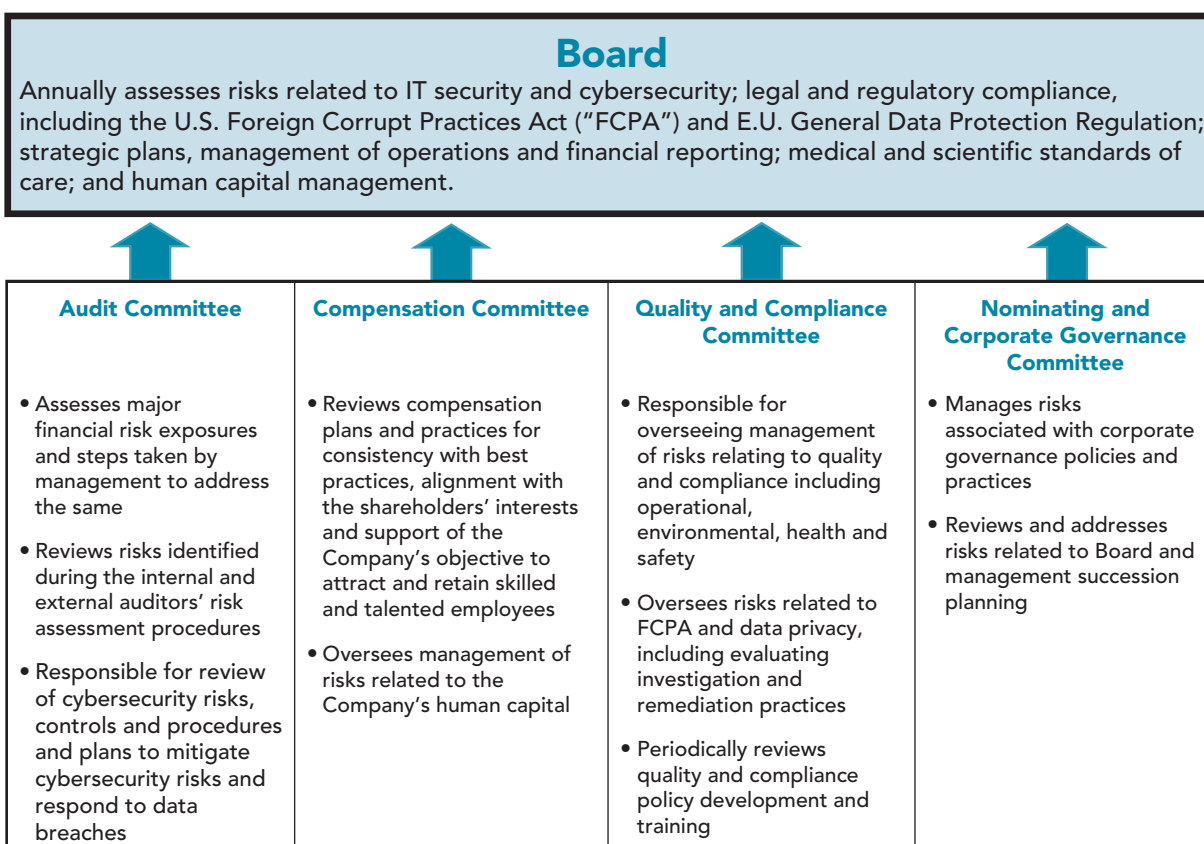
Board

Annually assesses risks related to IT security and cybersecurity; legal and regulatory compliance, including the U.S. Foreign Corrupt Practices Act ("FCPA") and E.U. General Data Protection Regulation; strategic plans, management of operations and financial reporting; medical and scientific standards of care; and human capital management.

Audit Committee

• Assesses major financial risk exposures and steps taken by management to address the same

• Reviews risks identified during the internal and external auditors' risk assessment procedures

• Responsible for review of cybersecurity risks, controls and procedures and plans to mitigate cybersecurity risks and respond to data breaches

Compensation Committee

• Reviews compensation plans and practices for consistency with best practices, alignment with the shareholders' interests and support of the Company's objective to attract and retain skilled and talented employees

• Oversees management of risks related to the Company's human capital

Quality and Compliance Committee

• Responsible for overseeing management of risks relating to quality and compliance including operational, environmental, health and safety

• Oversees risks related to FCPA and data privacy, including evaluating investigation and remediation practices

• Periodically reviews quality and compliance policy development and training

Nominating and Corporate Governance Committee

• Manages risks associated with corporate governance policies and practices

• Reviews and addresses risks related to Board and management succession planning